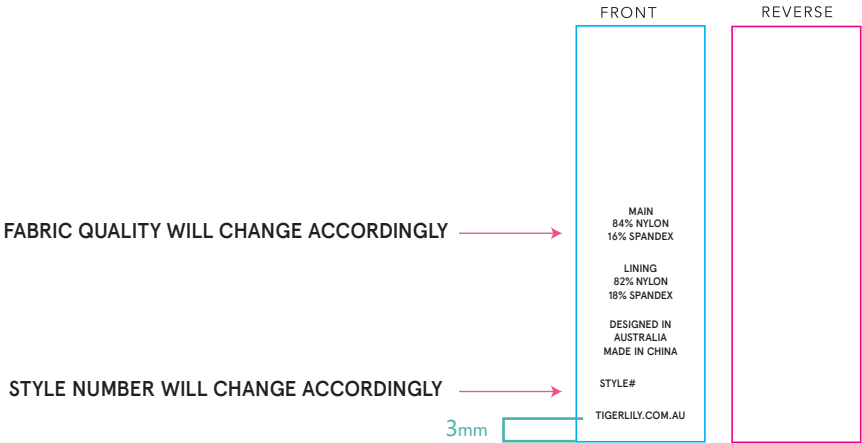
FRONT

REVERSE

FABRIC QUALITY WILL CHANGE ACCORDINGLY

STYLE NUMBER WILL CHANGE ACCORDINGLY

3mm

MAIN
84% NYLON
16% SPANDEX

LINING
82% NYLON
18% SPANDEX

DESIGNED IN
AUSTRALIA
MADE IN CHINA

STYLE#

TIGERLILY.COM.AU